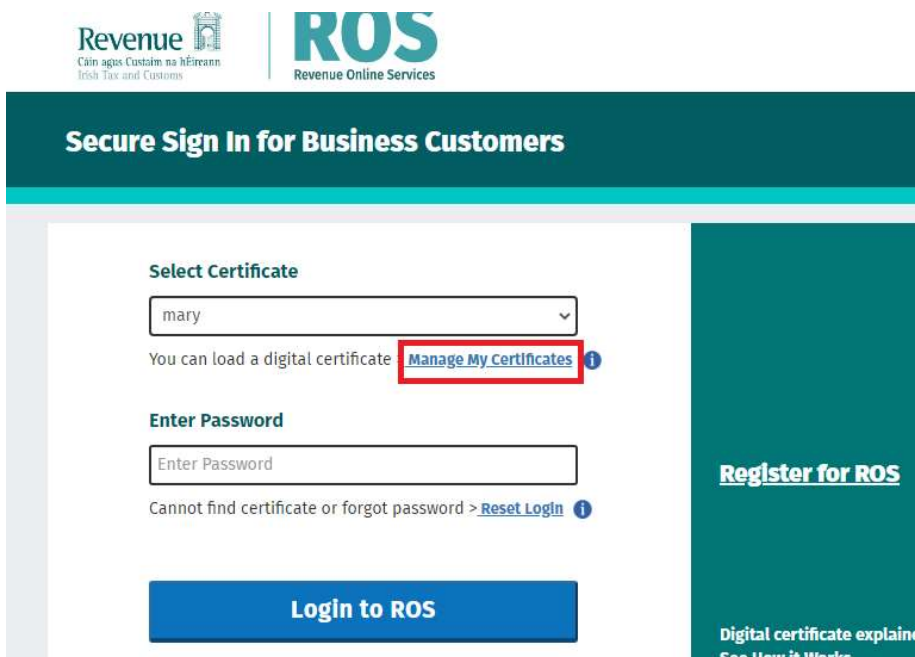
Revenue
Cáin agus Custaim na hÉireann
Irish Tax and Customs

ROS
Revenue Online Services

Secure Sign In for Business Customers

Select Certificate

mary

You can load a digital certificate > Manage My Certificates

Enter Password

Enter Password

Cannot find certificate or forgot password > Reset Login

Login to ROS

Register for ROS

Digital certificate explaine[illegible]
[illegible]